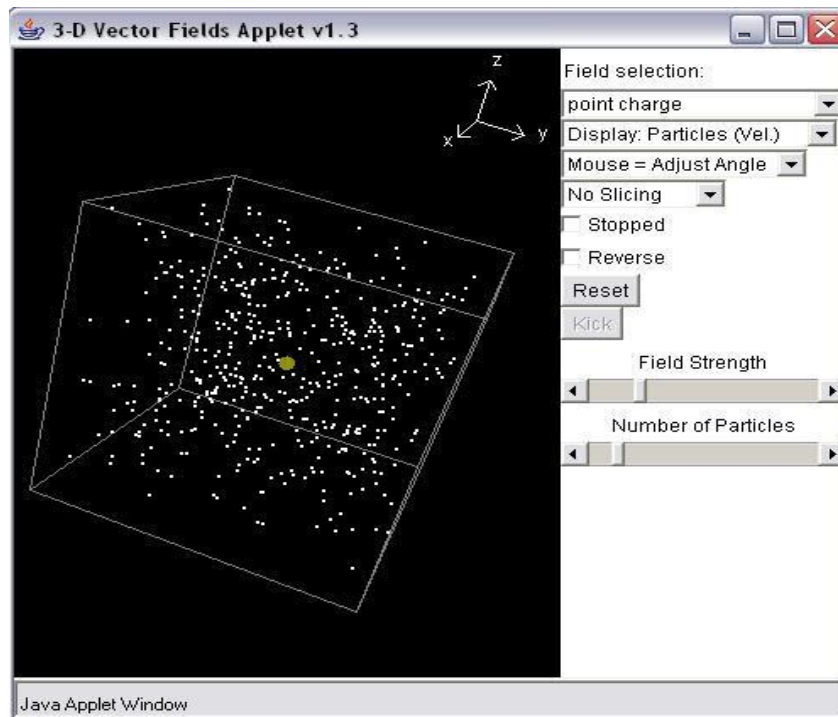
3-D Vector Fields Applet v1.3

z
x
y

Field selection:
point charge
Display: Particles (Vel.)
Mouse = Adjust Angle
No Slicing
Stopped
Reverse
Reset
Kick
Field Strength
Number of Particles

Java Applet Window